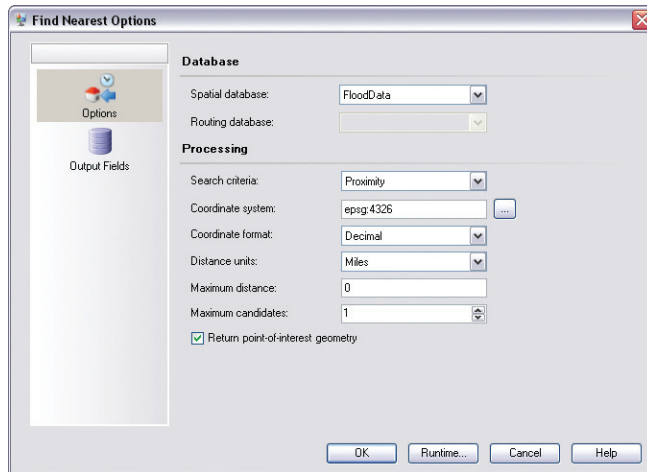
Find Nearest Options

Options

Output Fields

Database

Spatial database: FloodData

Routing database:

Processing

Search criteria: Proximity

Coordinate system: epsg:4326 ...

Coordinate format: Decimal

Distance units: Miles

Maximum distance: 0

Maximum candidates: 1

Return point-of-interest geometry

OK Runtime... Cancel Help